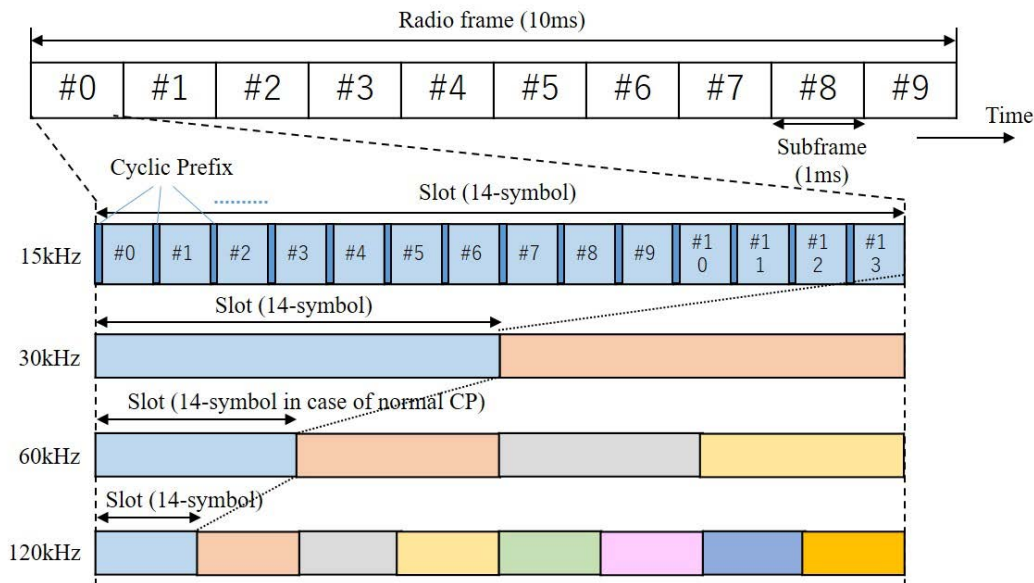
Radio frame (10ms)

#0 #1 #2 #3 #4 #5 #6 #7 #8 #9

Time

Subframe (1ms)

Cyclic Prefix

Slot (14-symbol)

15kHz #0 #1 #2 #3 #4 #5 #6 #7 #8 #9 #10 #11 #12 #13

Slot (14-symbol)

30kHz

Slot (14-symbol in case of normal CP)

60kHz

Slot (14-symbol)

120kHz